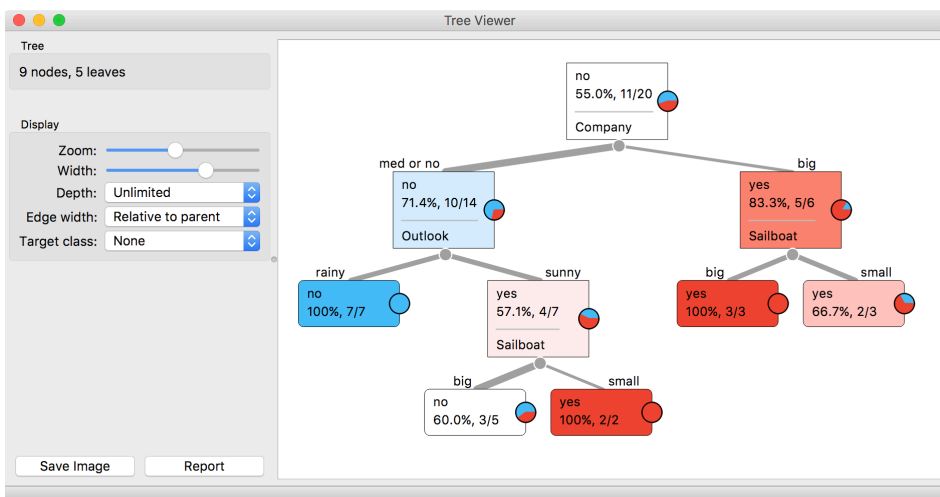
Tree Viewer

Tree
9 nodes, 5 leaves

Display
Zoom:
Width:
Depth: Unlimited
Edge width: Relative to parent
Target class: None

Save Image
Report

no
55.0%, 11/20
Company

med or no
big

no
71.4%, 10/14
Outlook

yes
83.3%, 5/6
Sailboat

rainy
sunny

no
100%, 7/7

yes
57.1%, 4/7
Sailboat

big
small

yes
100%, 3/3

yes
66.7%, 2/3

big
small

no
60.0%, 3/5

yes
100%, 2/2